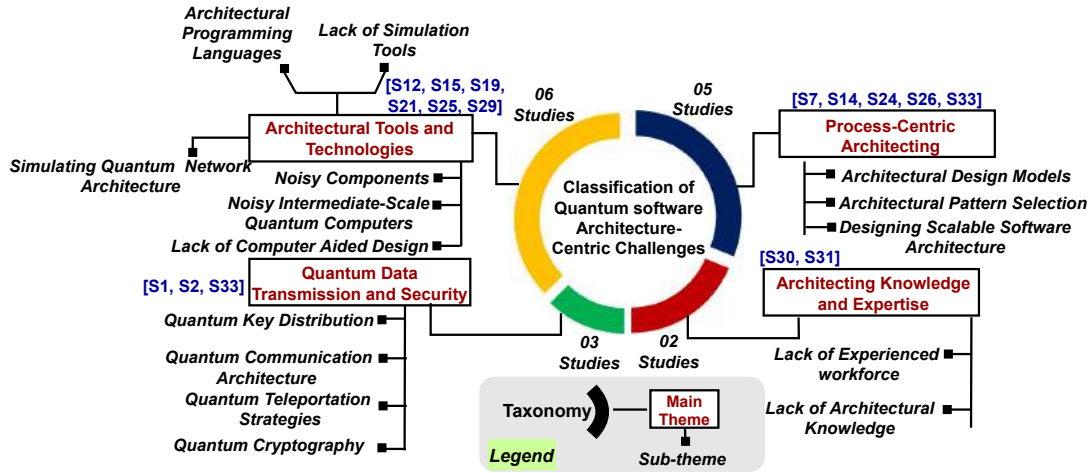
Architectural Programming Languages

Lack of Simulation Tools

[S12, S15, S19, S21, S25, S29]

Architectural Tools and Technologies

Simulating Quantum Architecture

Network

Noisy Components

Noisy Intermediate-Scale Quantum Computers

Lack of Computer Aided Design

06 Studies

05 Studies

[S7, S14, S24, S26, S33]

Process-Centric Architecting

Architectural Design Models

Architectural Pattern Selection

Designing Scalable Software Architecture

Classification of Quantum software Architecture-Centric Challenges

[S1, S2, S33]

Quantum Data Transmission and Security

Quantum Key Distribution

Quantum Communication Architecture

Quantum Teleportation Strategies

Quantum Cryptography

03 Studies

02 Studies

[S30, S31]

Architecting Knowledge and Expertise

Lack of Experienced workforce

Lack of Architectural Knowledge

Taxonomy

Main Theme

Sub-theme

Legend